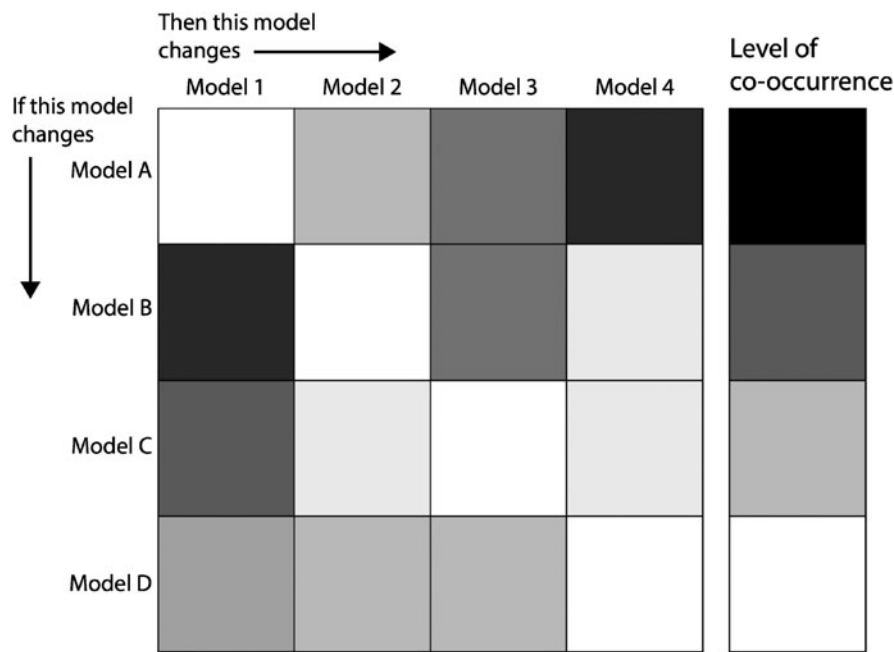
Then this model changes

Level of co-occurrence

If this model changes

| | Model 1 | Model 2 | Model 3 | Model 4 |
|---|---|---|---|---|
| Model A | | | | |
| Model B | | | | |
| Model C | | | | |
| Model D | | | | |